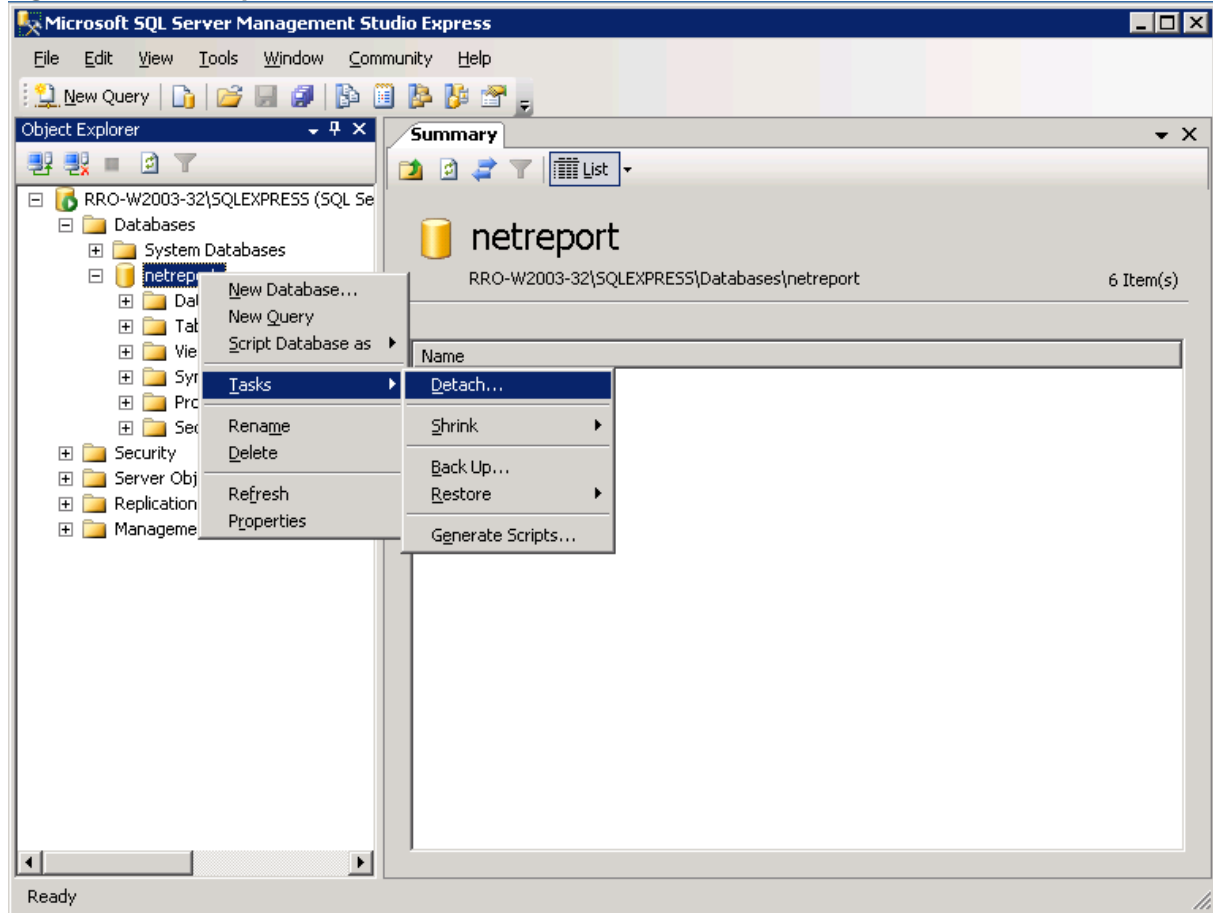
Microsoft SQL Server Management Studio Express

File Edit View Tools Window Community Help

New Query

Object Explorer

RRO-W2003-32\SQLEXPRESS (SQL Se
Databases
System Databases
netreport
Da
Tal
Vie
Syr
Pro
Sec
Security
Server Obj
Replication
Manageme

New Database...
New Query
Script Database as
Tasks
Rename
Delete
Refresh
Properties

Detach...
Shrink
Back Up...
Restore
Generate Scripts...

Summary

List

netreport
RRO-W2003-32\SQLEXPRESS\Databases\netreport
6 Item(s)

Name

Ready